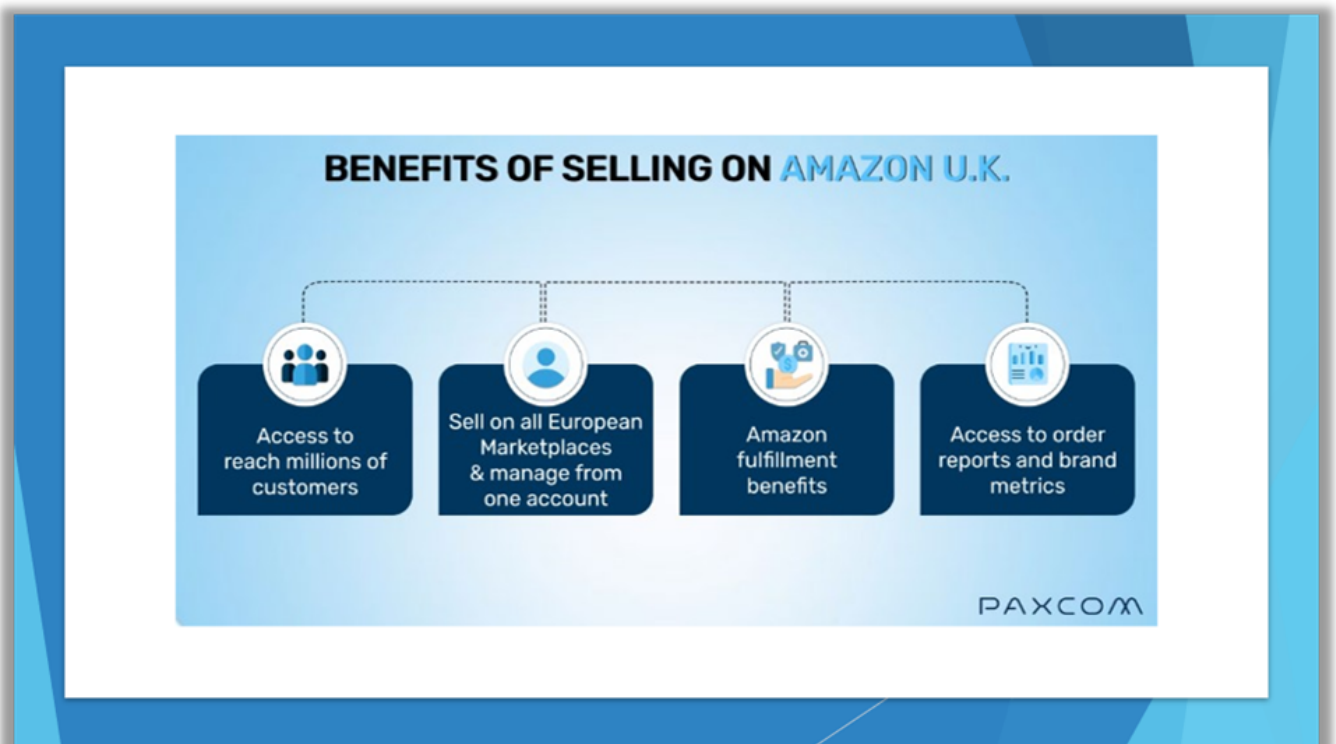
BENEFITS OF SELLING ON AMAZON U.K.

Access to reach millions of customers

Sell on all European Marketplaces & manage from one account

Amazon fulfillment benefits

Access to order reports and brand metrics

PAXCOM